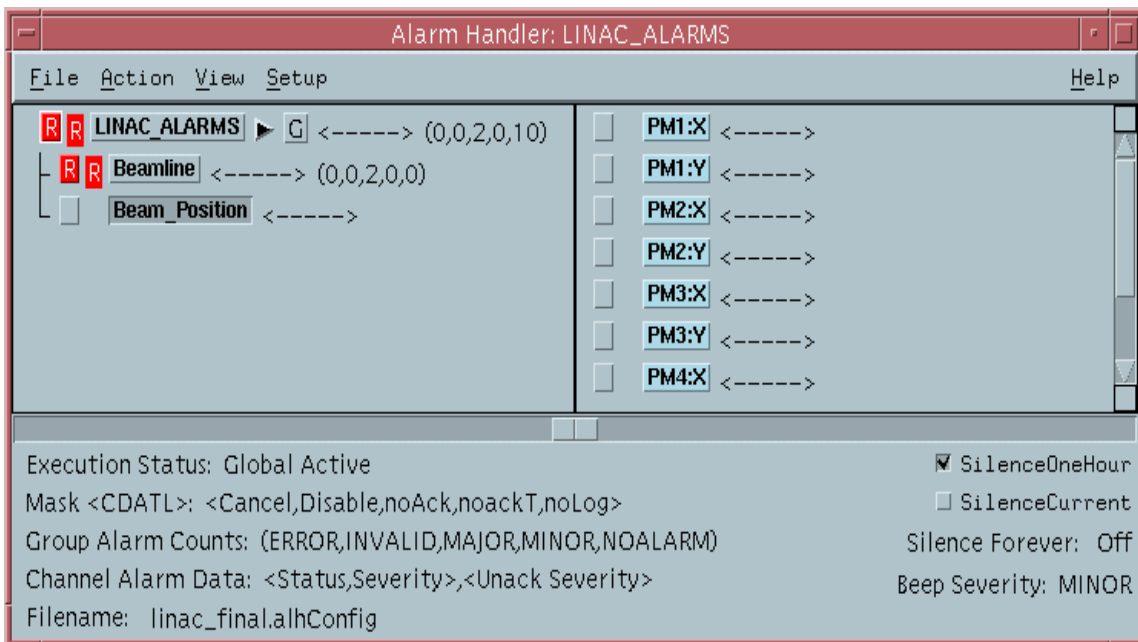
Alarm Handler: LINAC_ALARMS

File Action View Setup Help

R R LINAC_ALARMS G <-----> (0,0,2,0,10)
R R Beamline <-----> (0,0,2,0,0)
Beam_Position <----->

PM1:X <----->
PM1:Y <----->
PM2:X <----->
PM2:Y <----->
PM3:X <----->
PM3:Y <----->
PM4:X <----->

Execution Status: Global Active
Mask <CDATL>: <Cancel,Disable,noAck,noackT,noLog>
Group Alarm Counts: (ERROR,INVALID,MAJOR,MINOR,NOALARM)
Channel Alarm Data: <Status,Severity>,<Unack Severity>
Filename: linac_final.alhConfig

SilenceOneHour
SilenceCurrent
Silence Forever: Off
Beep Severity: MINOR